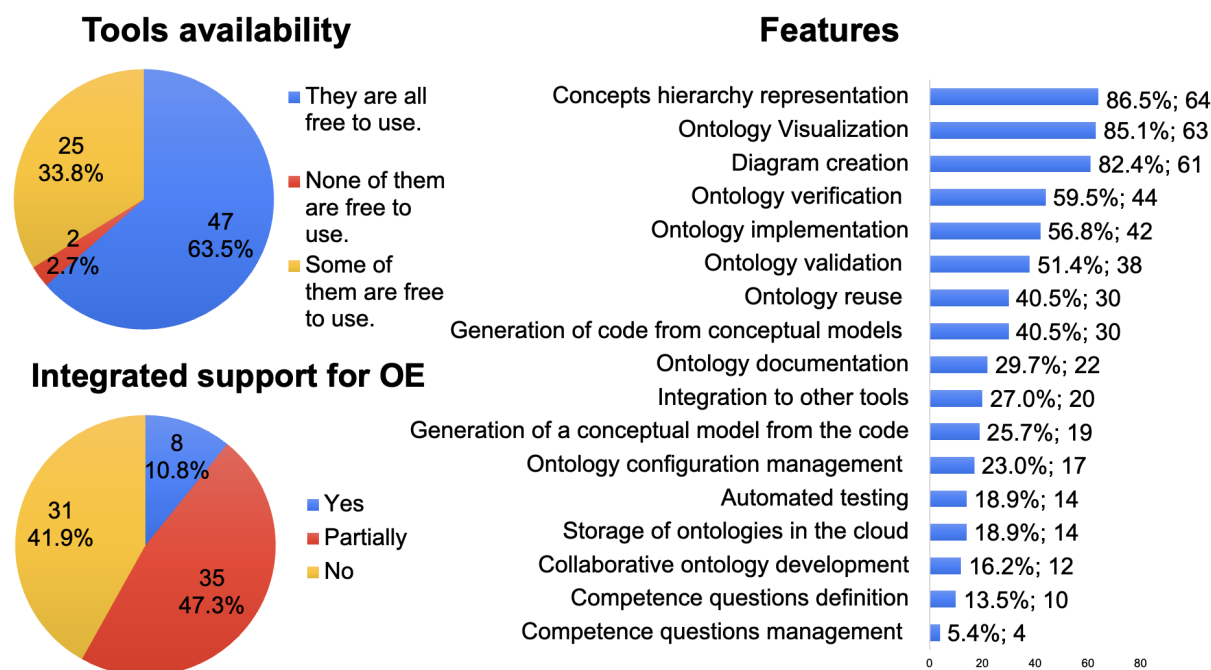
Tools availability

25
33.8%

2
2.7%

47
63.5%

They are all free to use.
None of them are free to use.
Some of them are free to use.

Integrated support for OE

8
10.8%

31
41.9%

35
47.3%

Yes
Partially
No

Features

| Feature | Value |
|---|---|
| Concepts hierarchy representation | 86.5%; 64 |
| Ontology Visualization | 85.1%; 63 |
| Diagram creation | 82.4%; 61 |
| Ontology verification | 59.5%; 44 |
| Ontology implementation | 56.8%; 42 |
| Ontology validation | 51.4%; 38 |
| Ontology reuse | 40.5%; 30 |
| Generation of code from conceptual models | 40.5%; 30 |
| Ontology documentation | 29.7%; 22 |
| Integration to other tools | 27.0%; 20 |
| Generation of a conceptual model from the code | 25.7%; 19 |
| Ontology configuration management | 23.0%; 17 |
| Automated testing | 18.9%; 14 |
| Storage of ontologies in the cloud | 18.9%; 14 |
| Collaborative ontology development | 16.2%; 12 |
| Competence questions definition | 13.5%; 10 |
| Competence questions management | 5.4%; 4 |

0 20 40 60 80